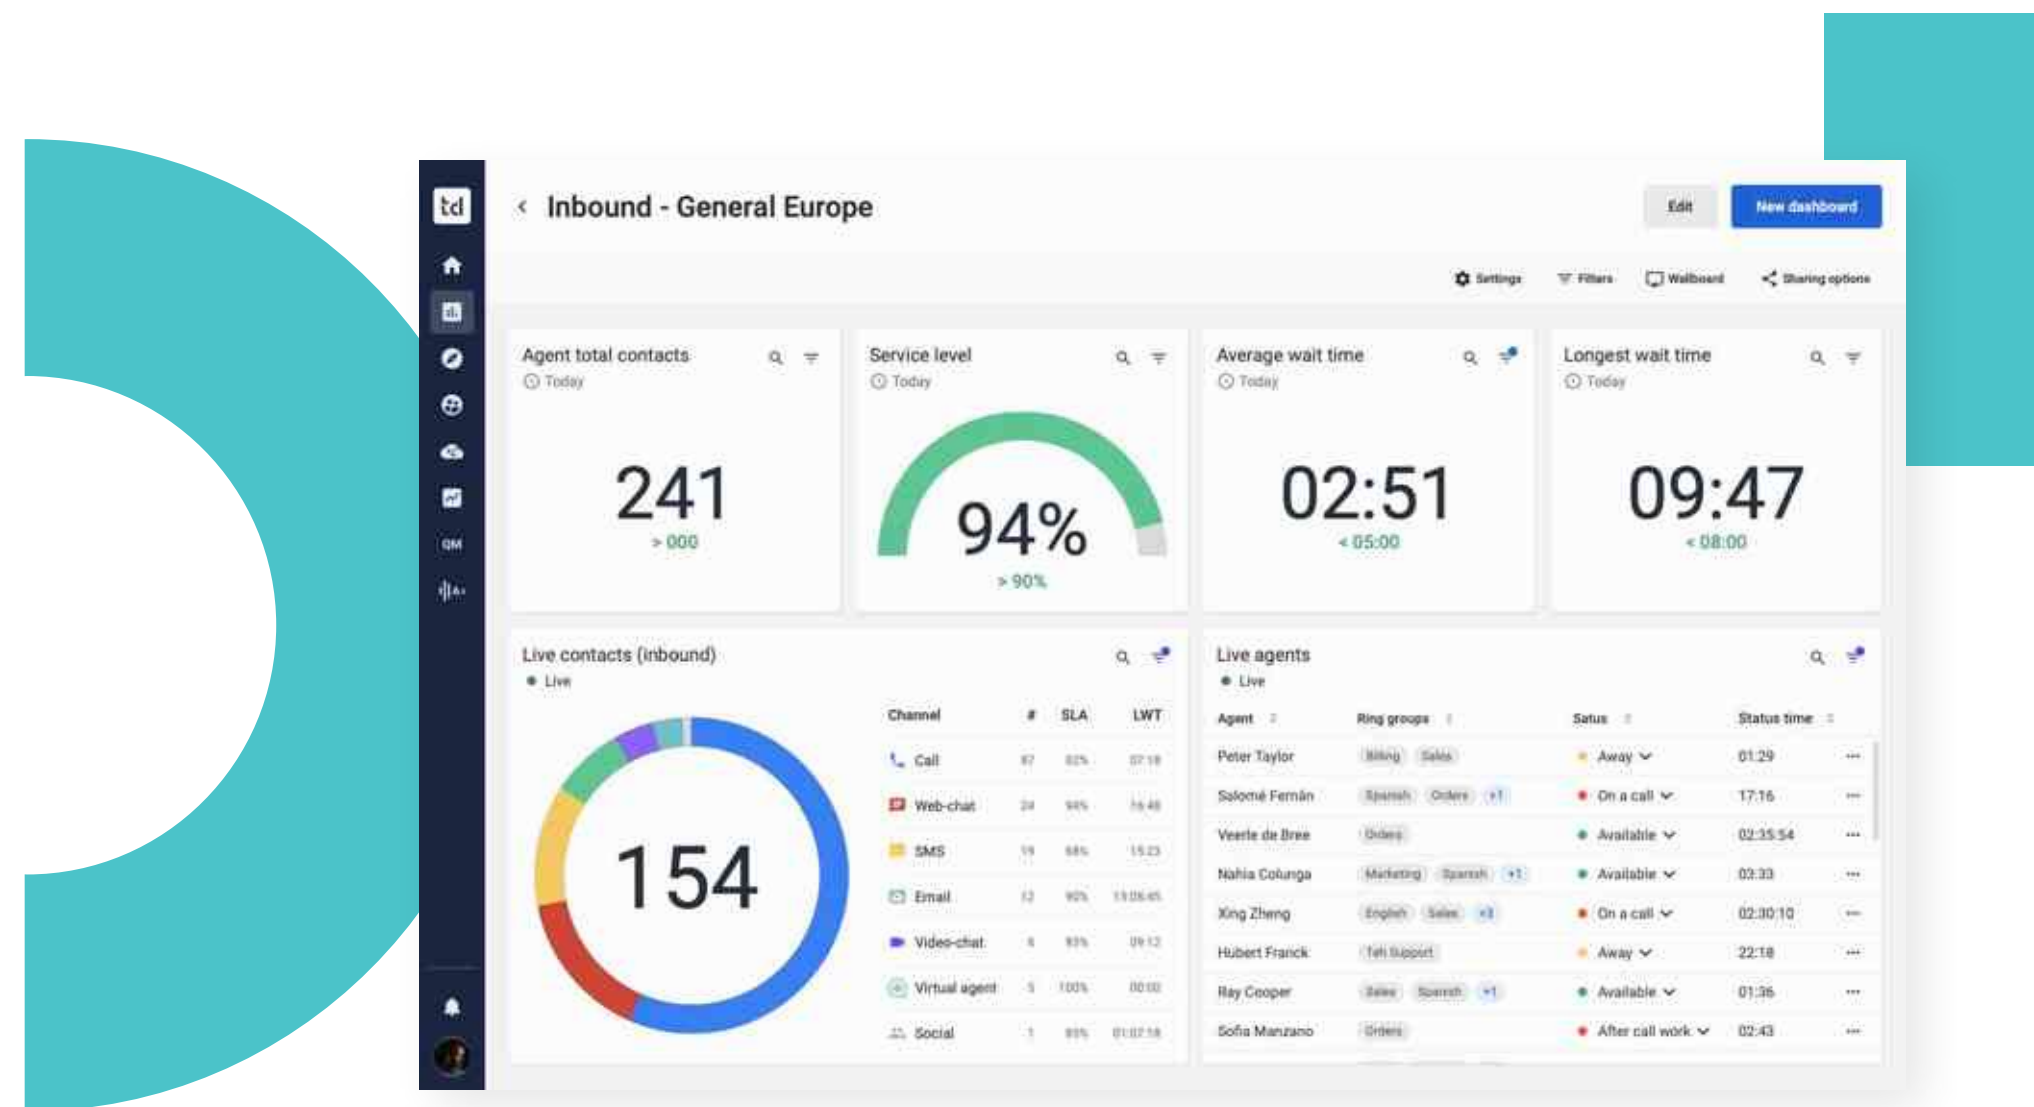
tcl

QM

Inbound - General Europe

Edit

New dashboard

Settings

Filters

Wallboard

Sharing options

Agent total contacts
Today

241
> 000

Service level
Today

94%
> 90%

Average wait time
Today

02:51
< 05:00

Longest wait time
Today

09:47
< 08:00

Live contacts (inbound)
Live

154

| Channel | # | SLA | LWT |
|---|---|---|---|
| Call | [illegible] | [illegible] | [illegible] |
| Web-chat | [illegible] | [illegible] | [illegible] |
| SMS | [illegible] | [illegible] | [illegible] |
| Email | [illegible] | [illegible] | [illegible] |
| Video-chat | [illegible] | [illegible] | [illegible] |
| Virtual agent | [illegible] | 100% | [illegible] |
| Social | 1 | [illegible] | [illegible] |

Live agents
Live

| Agent | Ring groups | Satus | Status time |
|---|---|---|---|
| Peter Taylor | Billing Sales | Away | 01:29 |
| Salomé Fernán | Spanish Orders +1 | On a call | 17:16 |
| Veerle de Bree | Orders | Available | 02:35:54 |
| Nahia Colunga | Marketing Spanish +1 | Available | 03:33 |
| Xing Zheng | English Sales +3 | On a call | 02:30:10 |
| Hubert Franck | Teh Support | Away | 22:18 |
| Ray Cooper | Sales Spanish +1 | Available | 01:36 |
| Sofia Manzano | Orders | After call work | 02:43 |